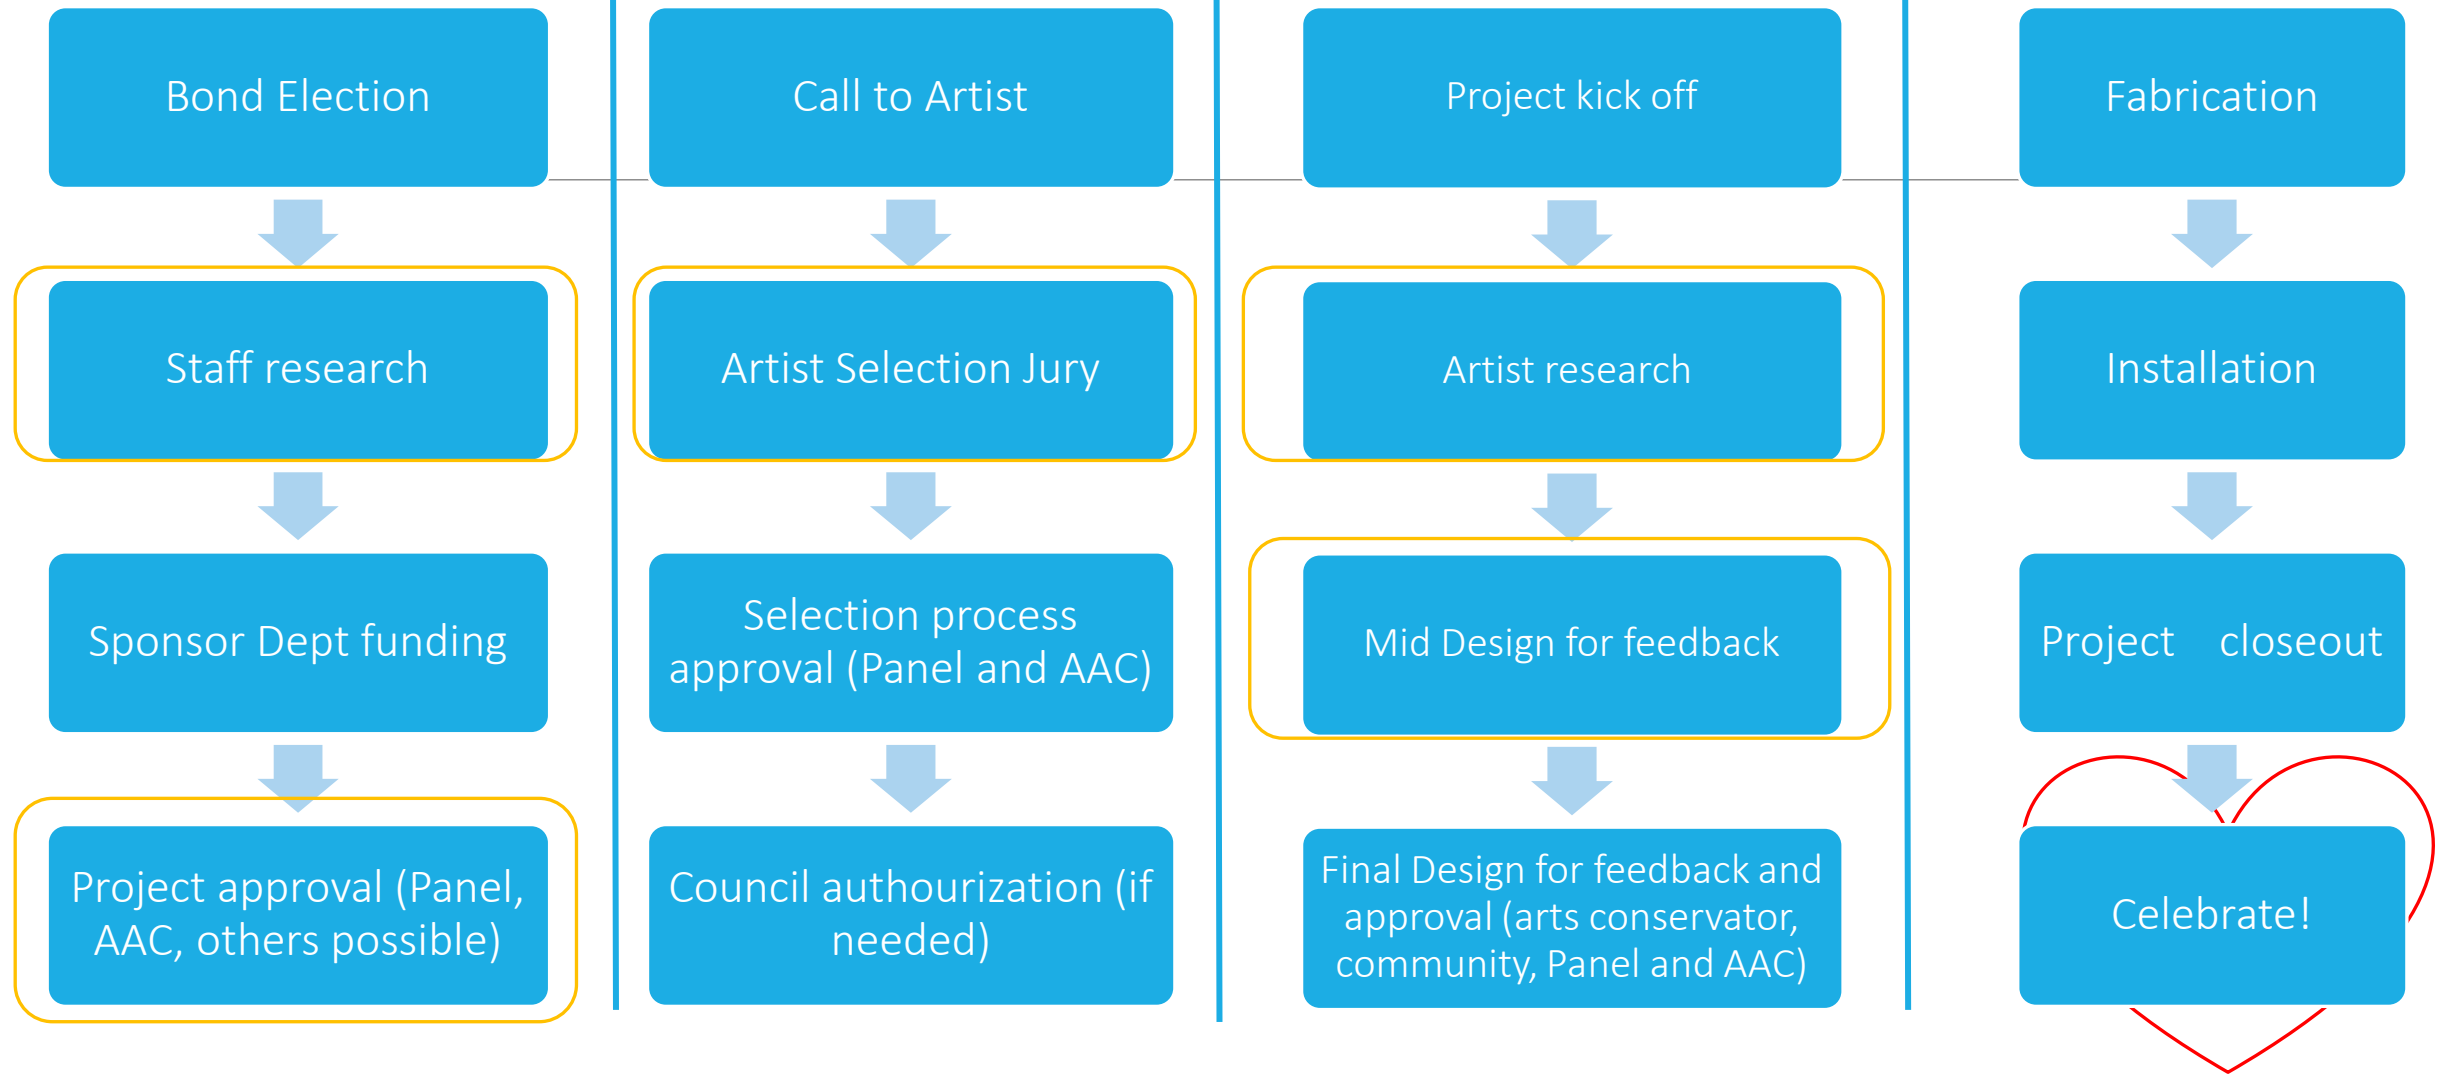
Bond Election

Staff research

Sponsor Dept funding

Project approval (Panel, AAC, others possible)

Call to Artist

Artist Selection Jury

Selection process approval (Panel and AAC)

Council authourization (if needed)

Project kick off

Artist research

Mid Design for feedback

Final Design for feedback and approval (arts conservator, community, Panel and AAC)

Fabrication

Installation

Project closeout

Celebrate!